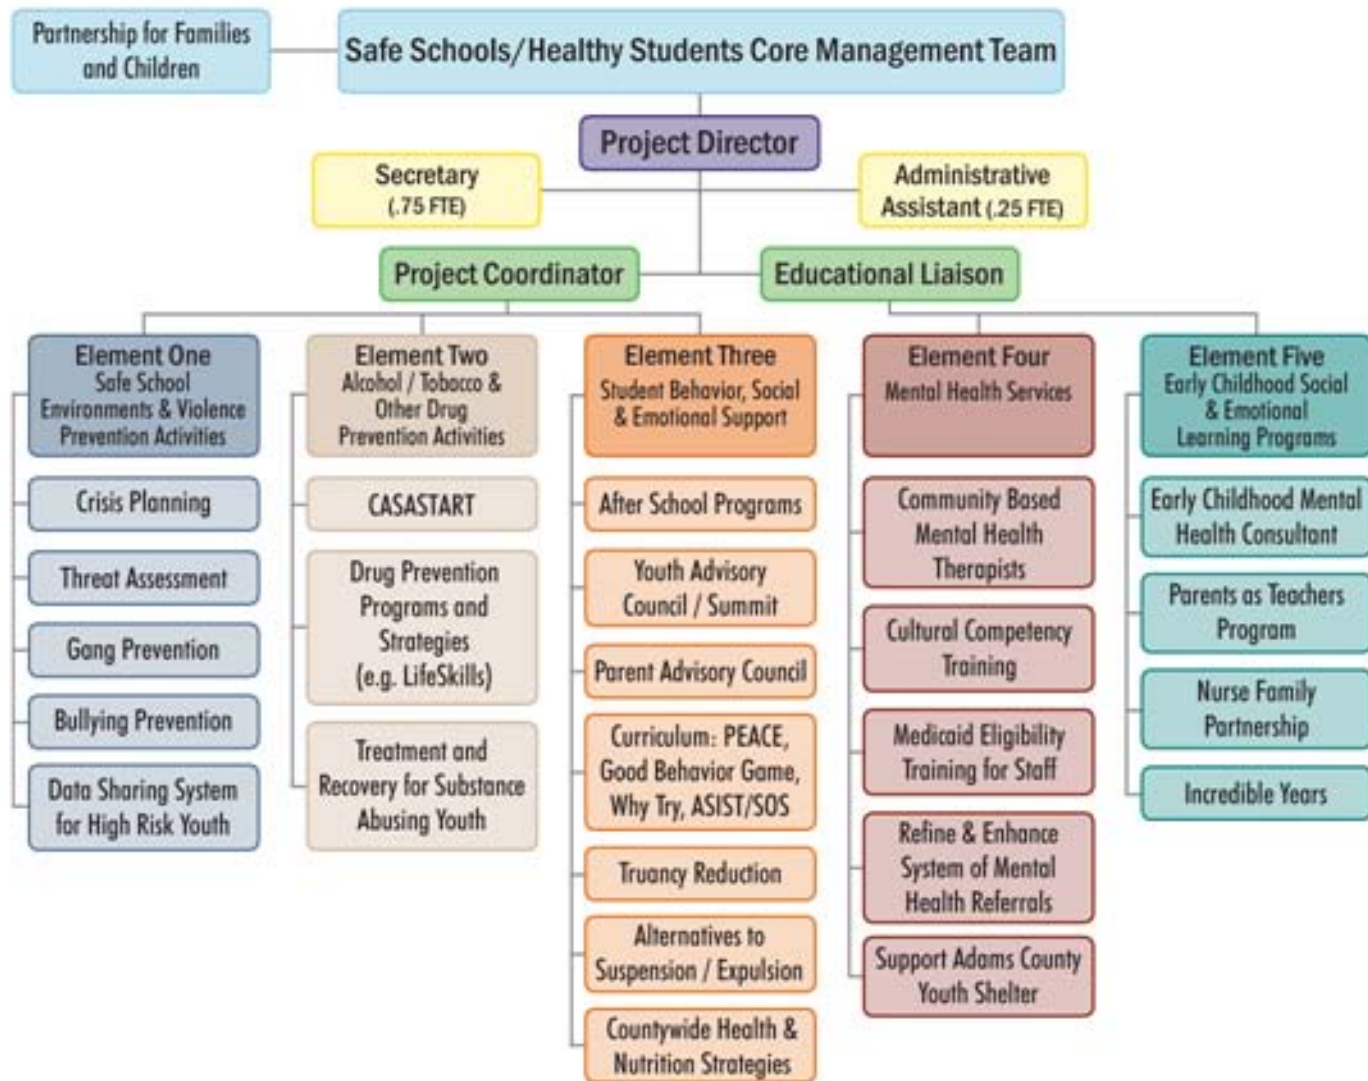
Partnership for Families and Children

Safe Schools/Healthy Students Core Management Team

Project Director

Secretary (.75 FTE)

Administrative Assistant (.25 FTE)

Project Coordinator

Educational Liaison

Element One
Safe School Environments & Violence Prevention Activities

Crisis Planning

Threat Assessment

Gang Prevention

Bullying Prevention

Data Sharing System for High Risk Youth

Element Two
Alcohol / Tobacco & Other Drug Prevention Activities

CASASTART

Drug Prevention Programs and Strategies (e.g. LifeSkills)

Treatment and Recovery for Substance Abusing Youth

Element Three
Student Behavior, Social & Emotional Support

After School Programs

Youth Advisory Council / Summit

Parent Advisory Council

Curriculum: PEACE, Good Behavior Game, Why Try, ASIST/SOS

Truancy Reduction

Alternatives to Suspension / Expulsion

Countywide Health & Nutrition Strategies

Element Four
Mental Health Services

Community Based Mental Health Therapists

Cultural Competency Training

Medicaid Eligibility Training for Staff

Refine & Enhance System of Mental Health Referrals

Support Adams County Youth Shelter

Element Five
Early Childhood Social & Emotional Learning Programs

Early Childhood Mental Health Consultant

Parents as Teachers Program

Nurse Family Partnership

Incredible Years